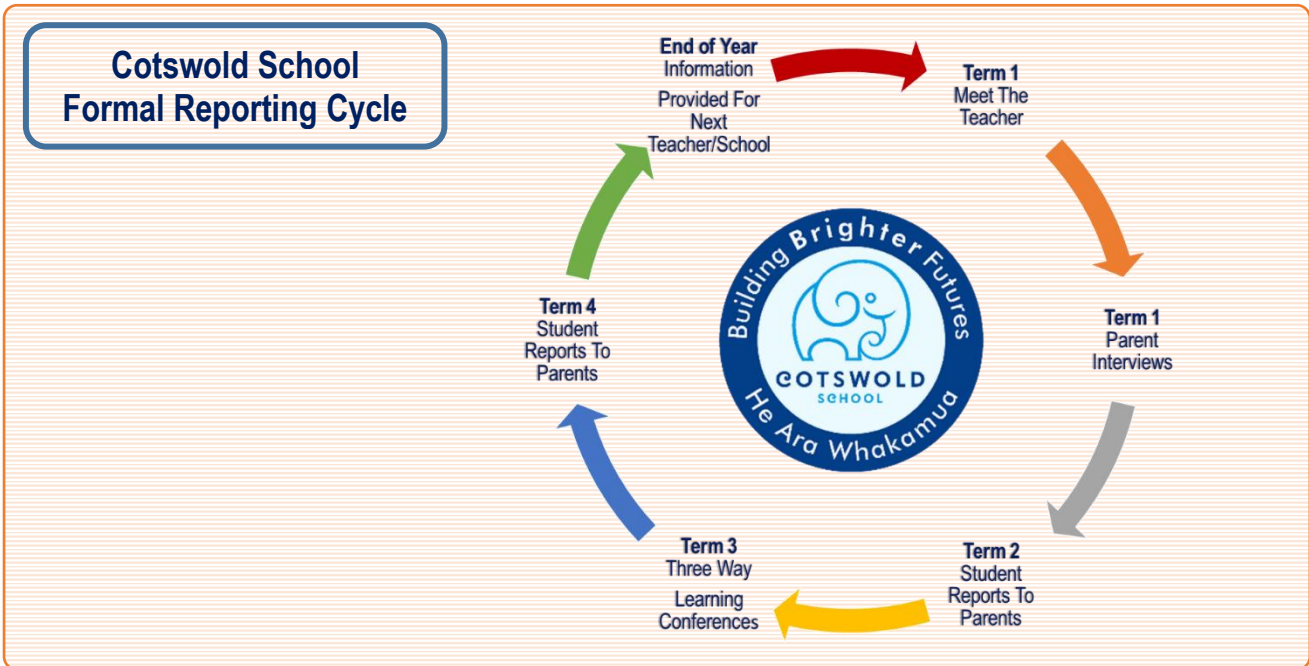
Cotswold School
Formal Reporting Cycle

End of Year
Information

Provided For Next Teacher/School

Term 1
Meet The Teacher

Term 1
Parent Interviews

Term 2
Student Reports To Parents

Term 3
Three Way

Learning Conferences

Term 4
Student Reports To Parents

Building Brighter Futures

COTSWOLD
SCHOOL

He Ara Whakamua